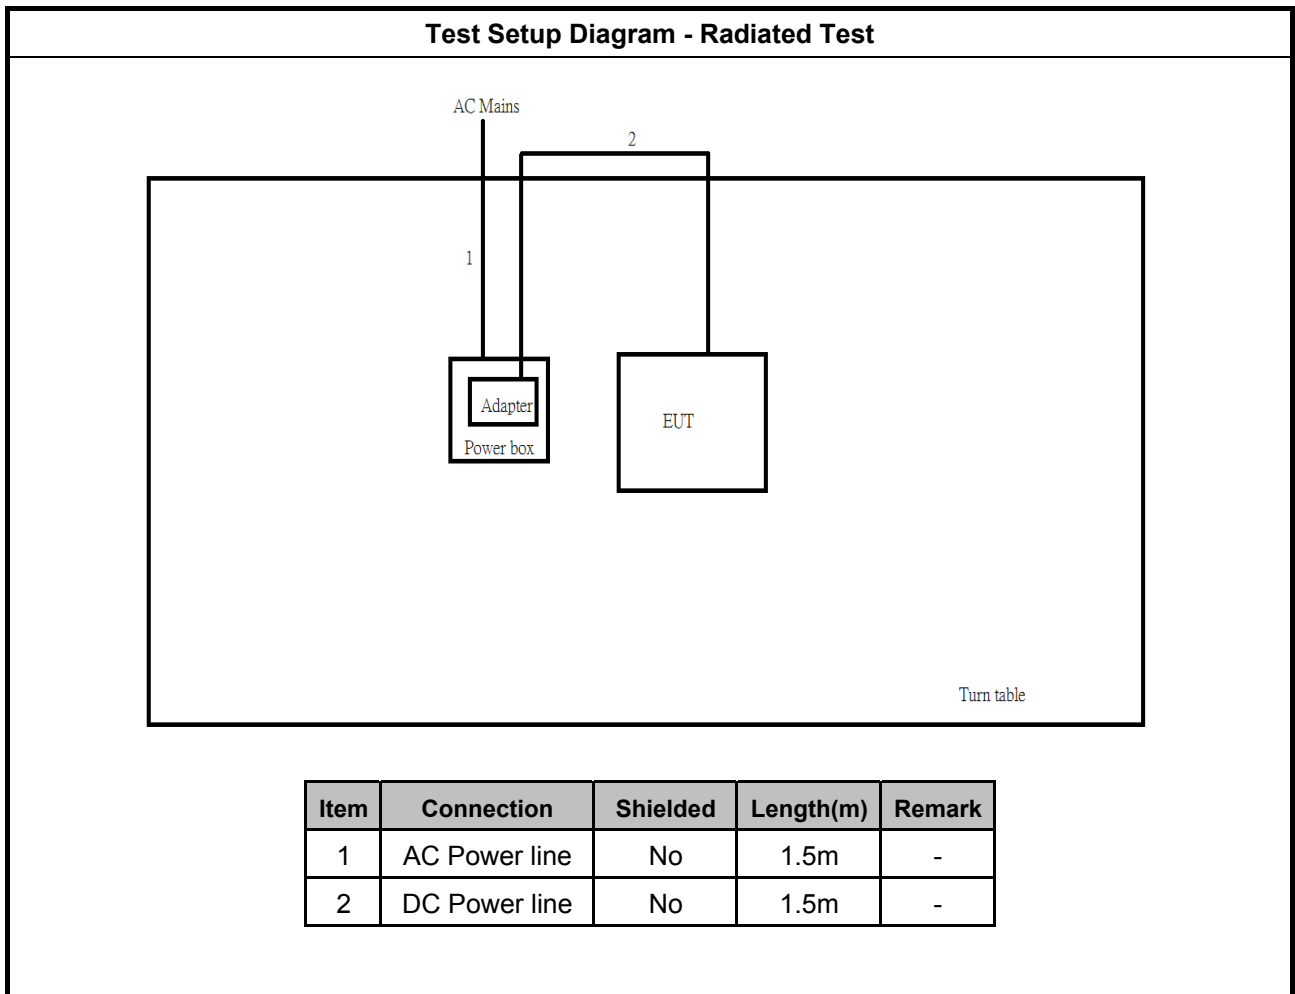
Test Setup Diagram - Radiated Test

AC Mains

2

1

Adapter

Power box

EUT

Turn table

| Item | Connection | Shielded | Length(m) | Remark |
|---|---|---|---|---|
| 1 | AC Power line | No | 1.5m | - |
| 2 | DC Power line | No | 1.5m | - |